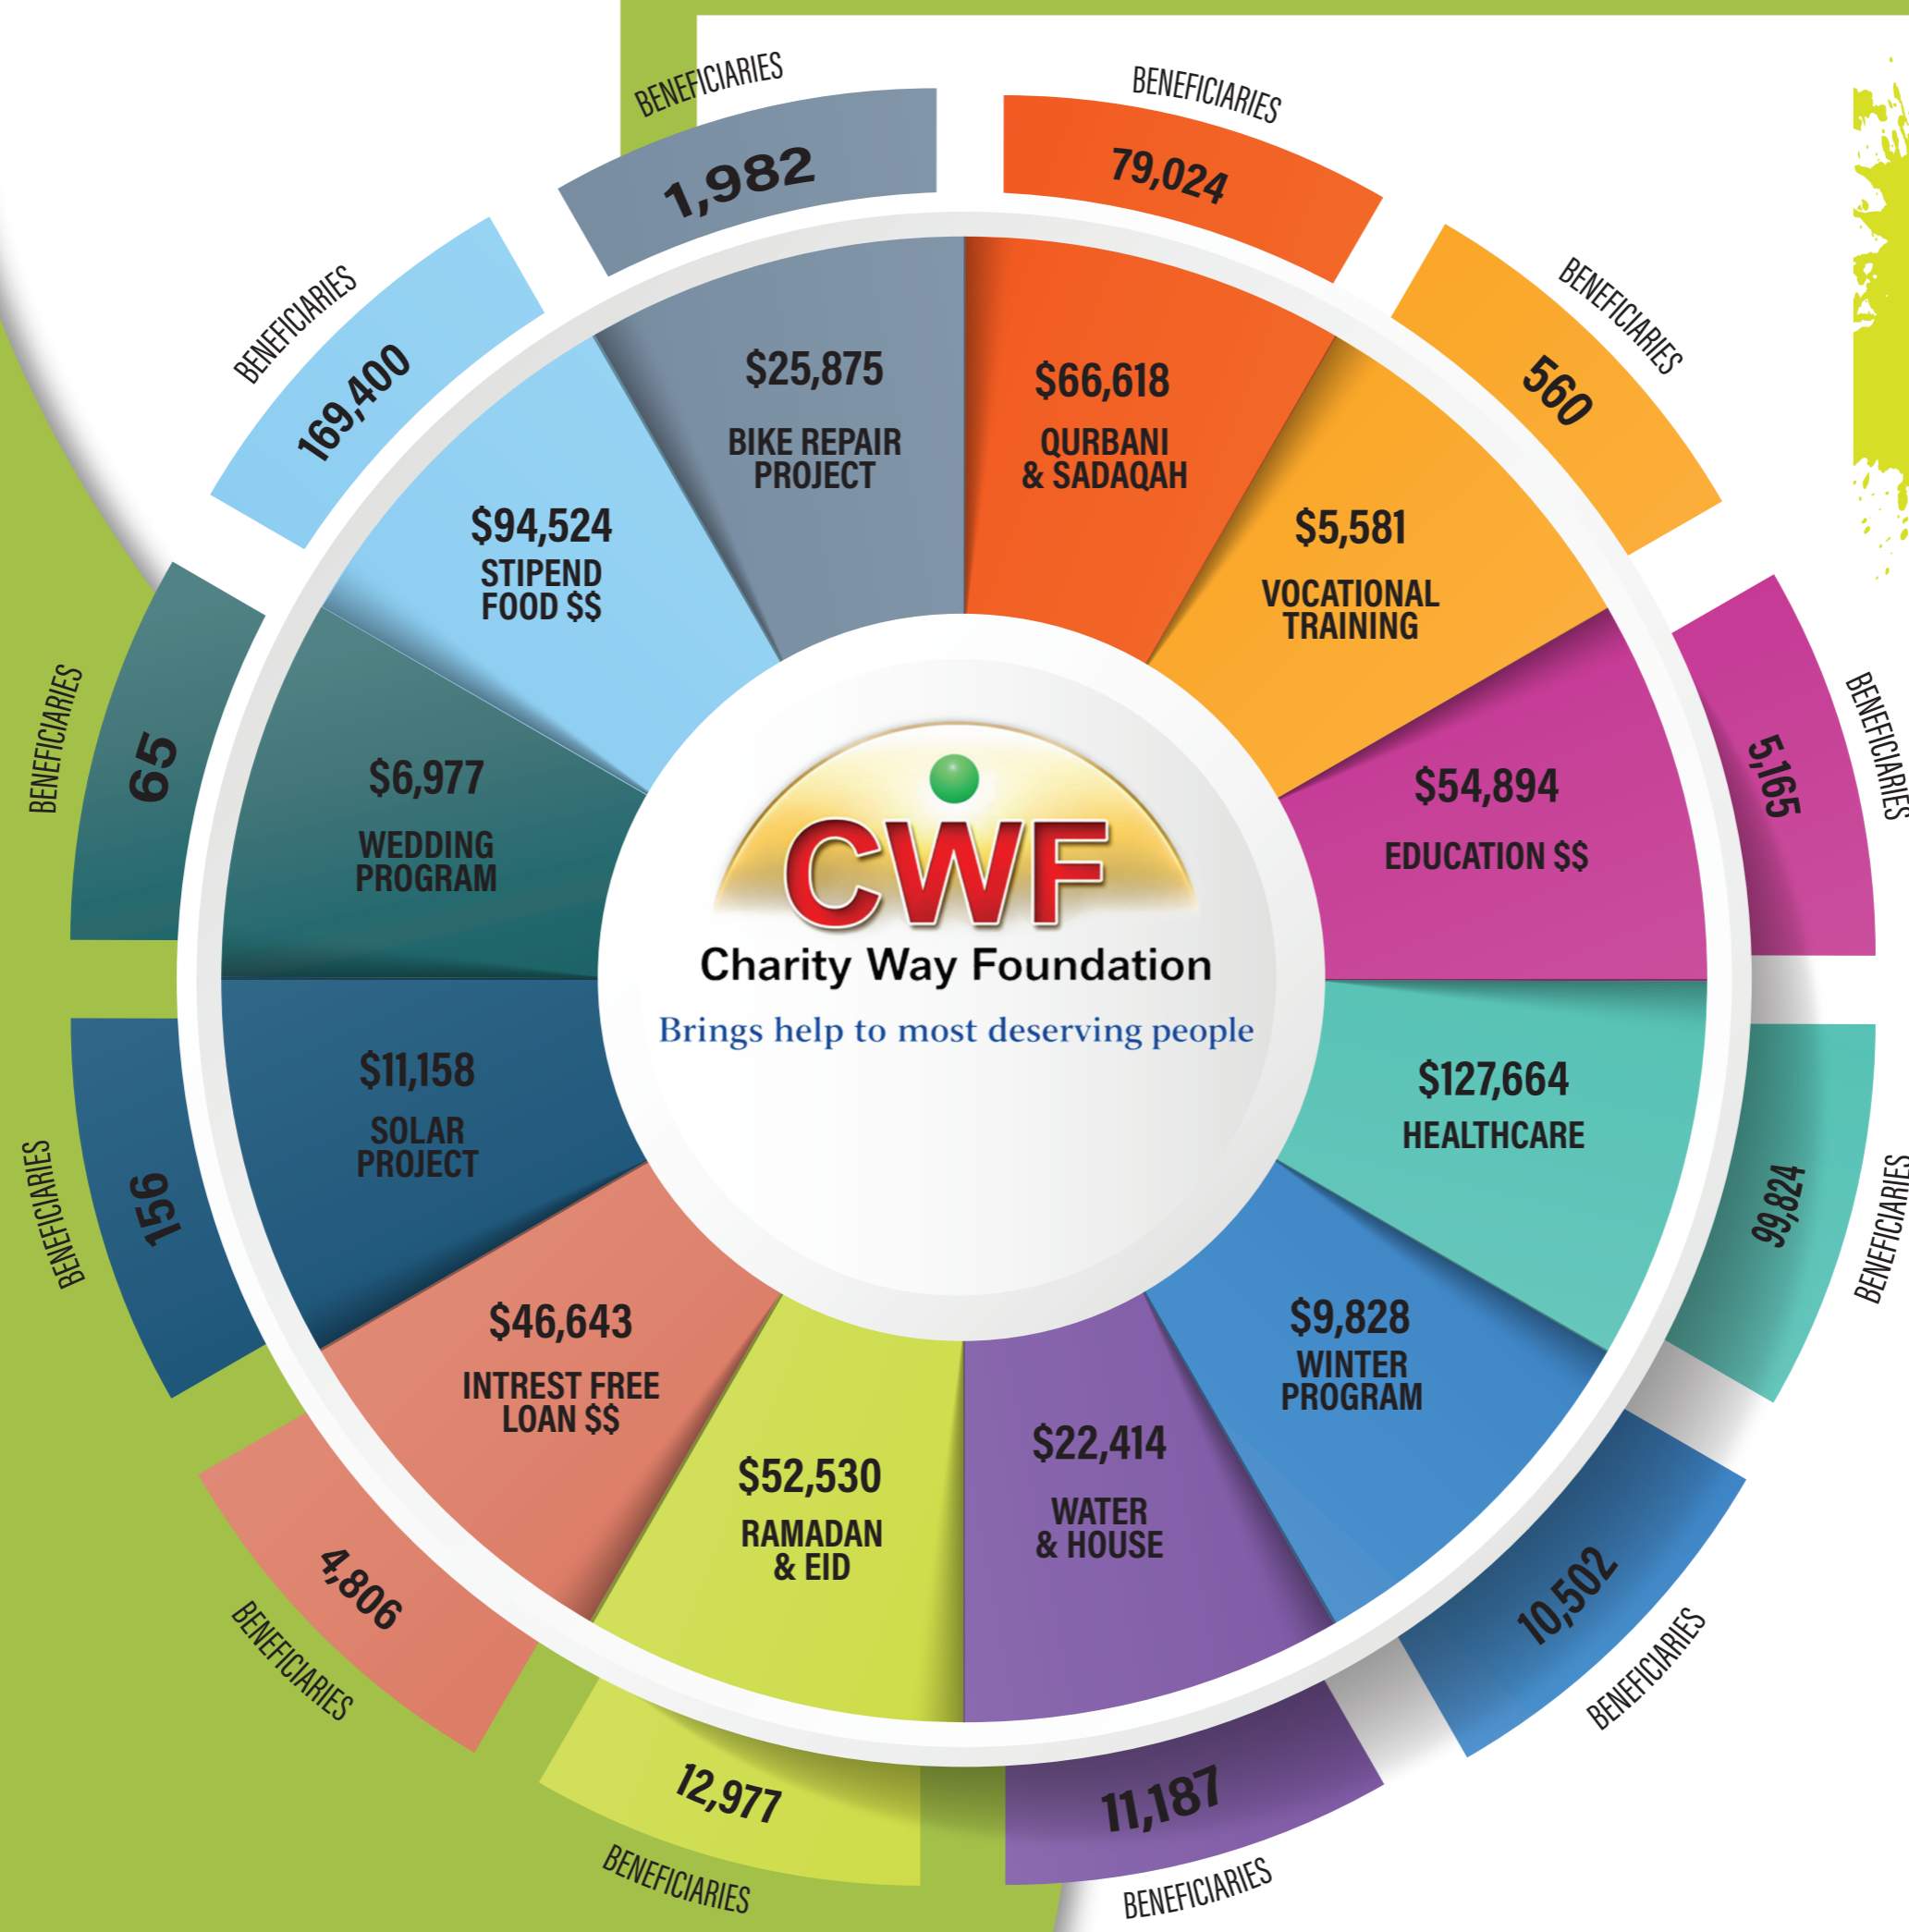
CWF
Charity Way Foundation
Brings help to most deserving people

BENEFICIARIES
1,982
$25,875
BIKE REPAIR PROJECT

BENEFICIARIES
79,024
$66,618
QURBANI & SADAQAH

BENEFICIARIES
560
$5,581
VOCATIONAL TRAINING

BENEFICIARIES
5,165
$54,894
EDUCATION $$

BENEFICIARIES
99,824
$127,664
HEALTHCARE

BENEFICIARIES
10,502
$9,828
WINTER PROGRAM

BENEFICIARIES
11,187
$22,414
WATER & HOUSE

BENEFICIARIES
12,977
$52,530
RAMADAN & EID

BENEFICIARIES
4,806
$46,643
INTREST FREE LOAN $$

BENEFICIARIES
156
$11,158
SOLAR PROJECT

BENEFICIARIES
65
$6,977
WEDDING PROGRAM

BENEFICIARIES
169,400
$94,524
STIPEND FOOD $$